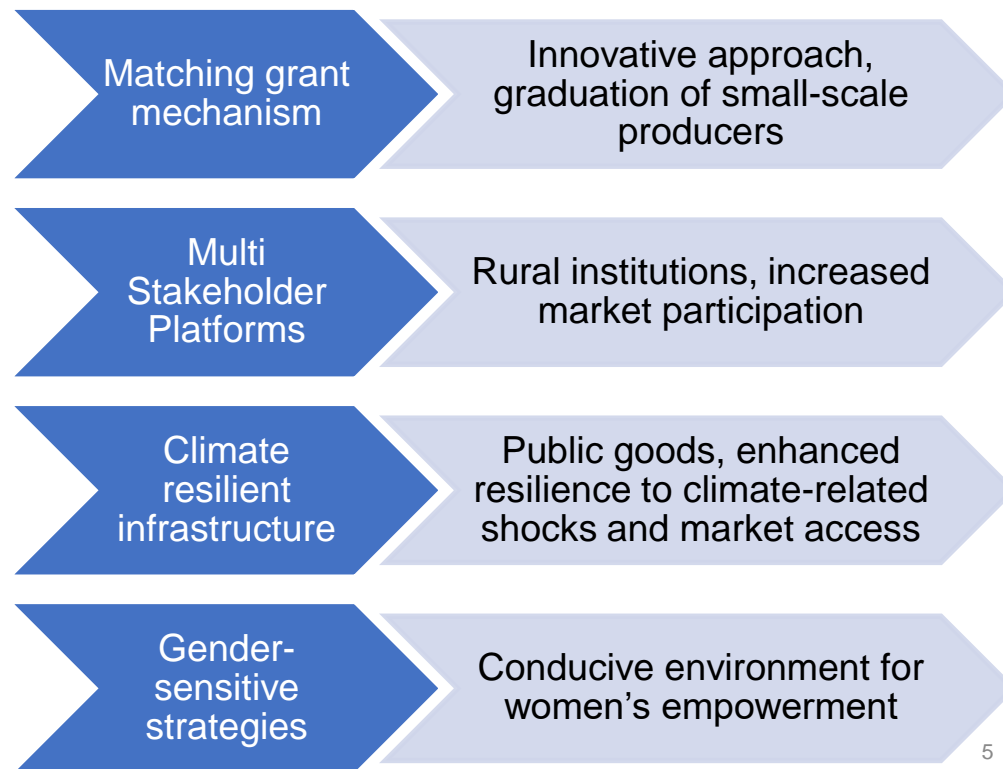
Matching grant mechanism

Innovative approach, graduation of small-scale producers

Multi Stakeholder Platforms

Rural institutions, increased market participation

Climate resilient infrastructure

Public goods, enhanced resilience to climate-related shocks and market access

Gender-sensitive strategies

Conducive environment for women’s empowerment

5